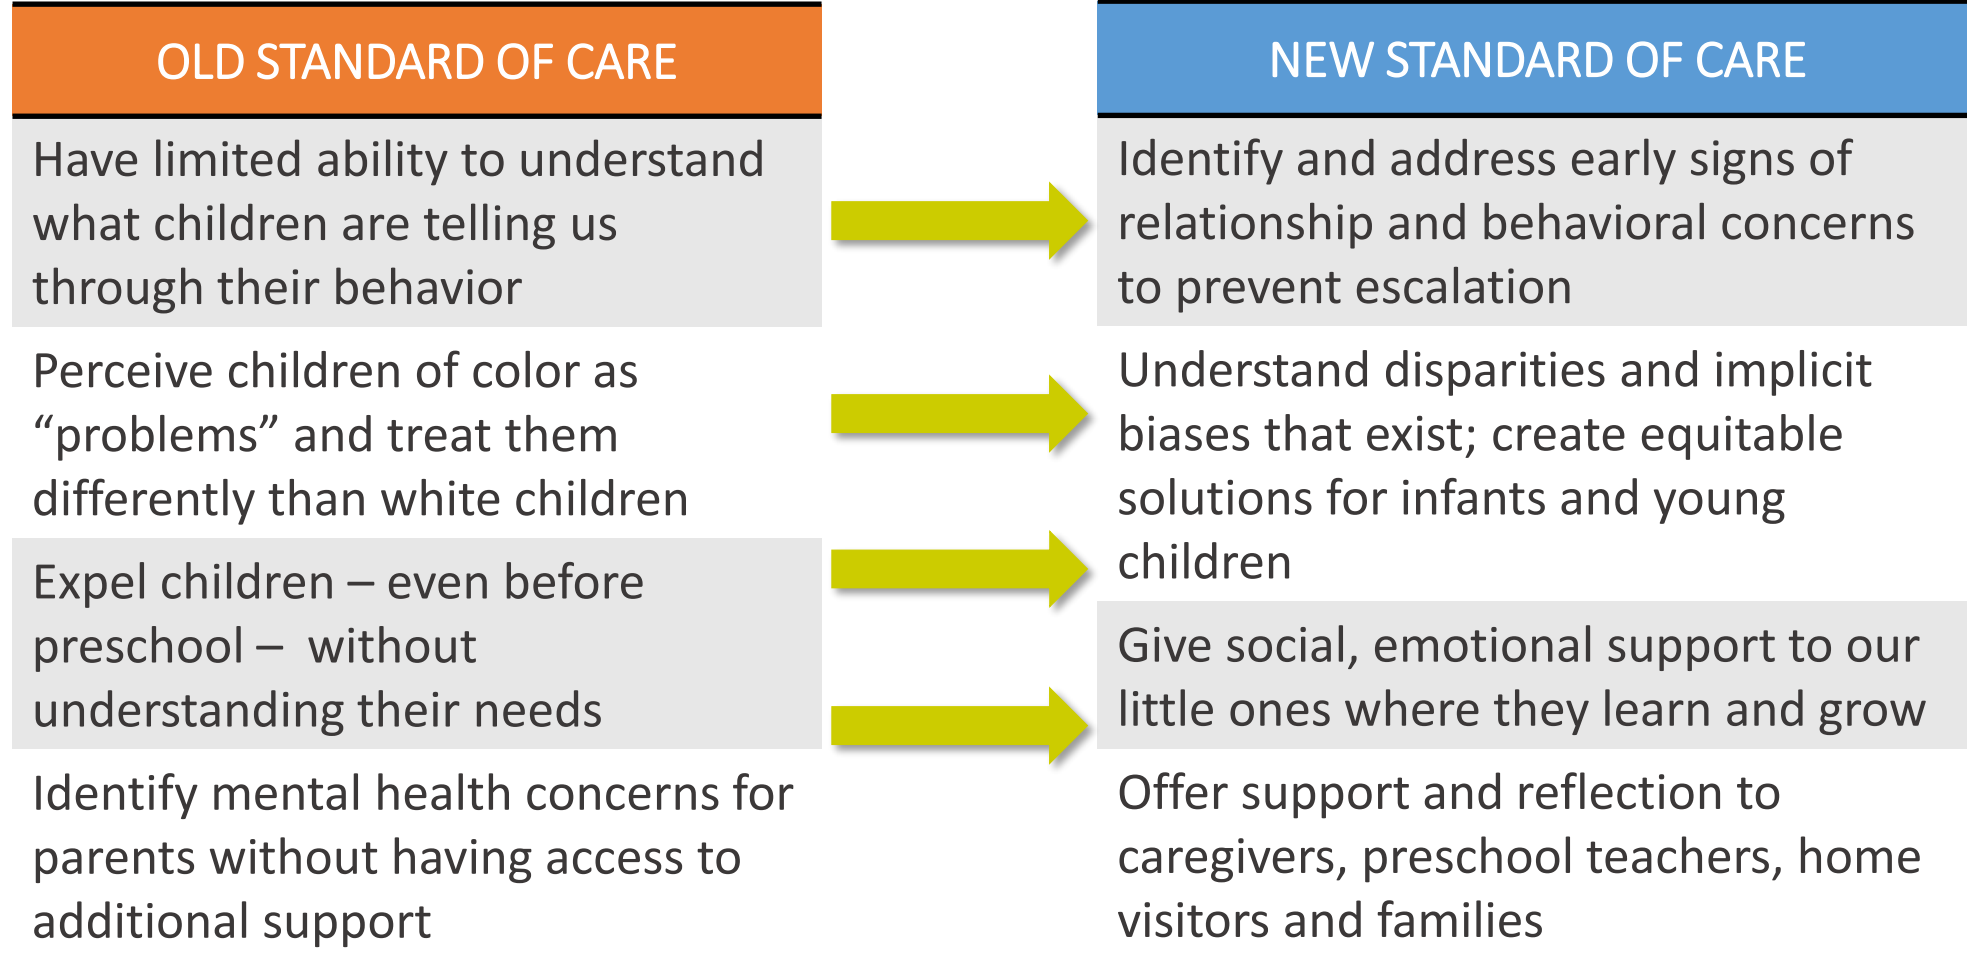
| OLD STANDARD OF CARE | NEW STANDARD OF CARE |
|---|---|
| Have limited ability to understand what children are telling us through their behavior | Identify and address early signs of relationship and behavioral concerns to prevent escalation |
| Perceive children of color as “problems” and treat them differently than white children | Understand disparities and implicit biases that exist; create equitable solutions for infants and young children |
| Expel children – even before preschool – without understanding their needs | Give social, emotional support to our little ones where they learn and grow |
| Identify mental health concerns for parents without having access to additional support | Offer support and reflection to caregivers, preschool teachers, home visitors and families |